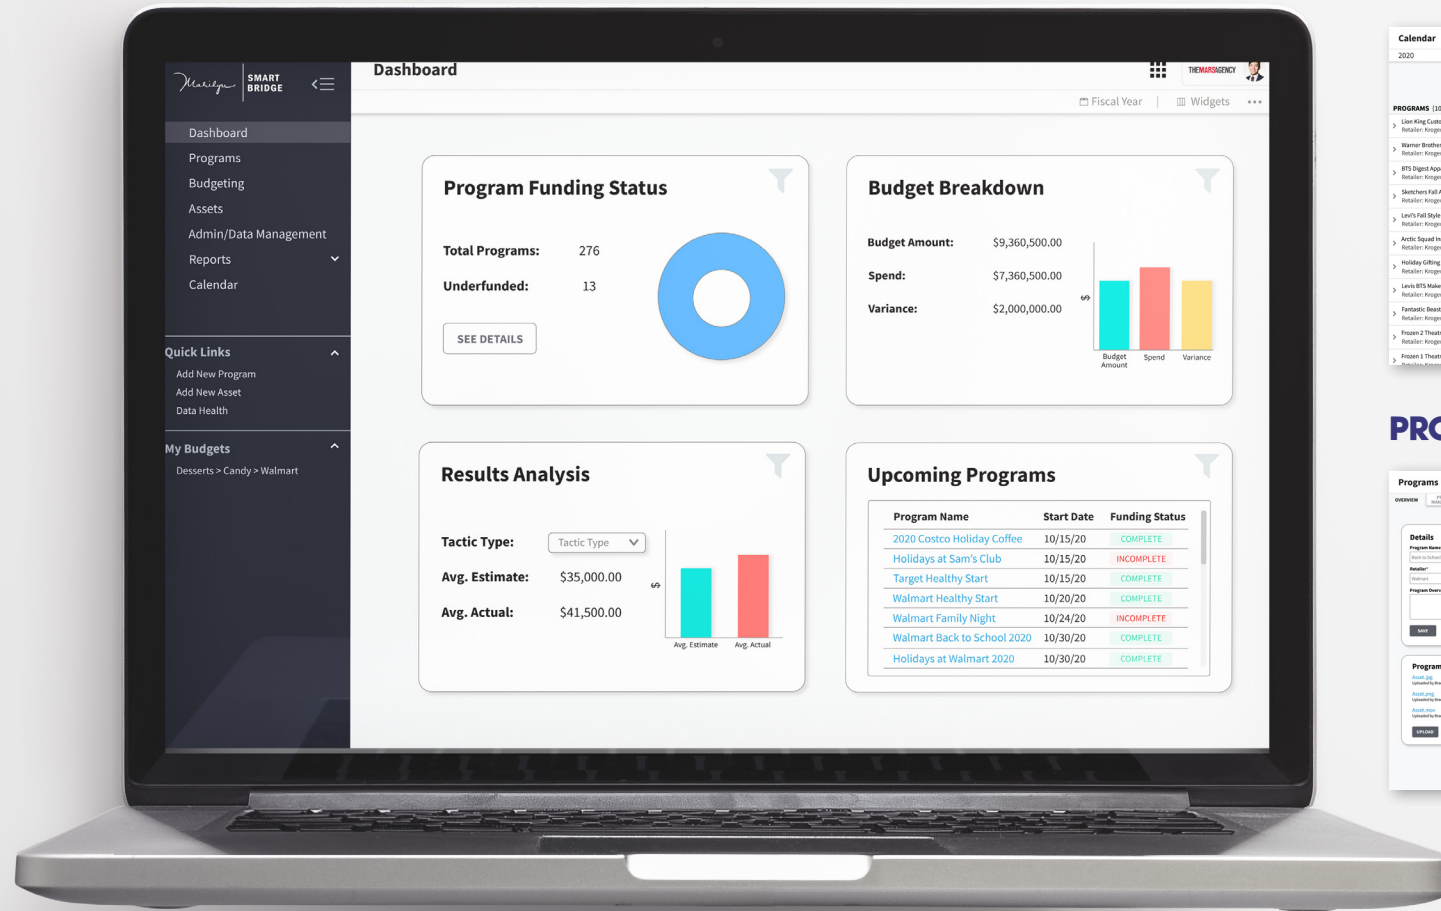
Marilyn SMART BRIDGE

Dashboard

THEMARSAGENCY

Fiscal Year | Widgets •••

Dashboard
Programs
Budgeting
Assets
Admin/Data Management
Reports
Calendar

Quick Links
Add New Program
Add New Asset
Data Health

My Budgets
Desserts > Candy > Walmart

Program Funding Status

Total Programs: 276
Underfunded: 13

SEE DETAILS

Budget Breakdown

Budget Amount: $9,360,500.00
Spend: $7,360,500.00
Variance: $2,000,000.00

$

Budget Amount
Spend
Variance

Results Analysis

Tactic Type: Tactic Type
Avg. Estimate: $35,000.00
Avg. Actual: $41,500.00

$

Avg. Estimate
Avg. Actual

Upcoming Programs

| Program Name | Start Date | Funding Status |
|---|---|---|
| 2020 Costco Holiday Coffee | 10/15/20 | COMPLETE |
| Holidays at Sam's Club | 10/15/20 | INCOMPLETE |
| Target Healthy Start | 10/15/20 | COMPLETE |
| Walmart Healthy Start | 10/20/20 | COMPLETE |
| Walmart Family Night | 10/24/20 | INCOMPLETE |
| Walmart Back to School 2020 | 10/30/20 | COMPLETE |
| Holidays at Walmart 2020 | 10/30/20 | COMPLETE |

Calendar
2020
PROGRAMS (10
Lion King Custo
Retailer: Kroge
Warner Brother
Retailer: Kroge
BTS Digest App
Retailer: Kroge
Sketchers Fall
Retailer: Kroge
Levi's Fall Style
Retailer: Kroge
Arctic Squad In
Retailer: Kroge
Holiday Gifting
Retailer: Kroge
Levis BTS Make
Retailer: Kroge
Fantastic Beast
Retailer: Kroge
Frozen 2 Theat
Retailer: Kroge
Frozen 1 Theat

PRO

Programs
OVERVIEW
Details
Program Name
Retailer*
Walmart
Program Overv
SAVE
Program
Asset.jpg
Asset.png
Asset.mov
UPLOAD